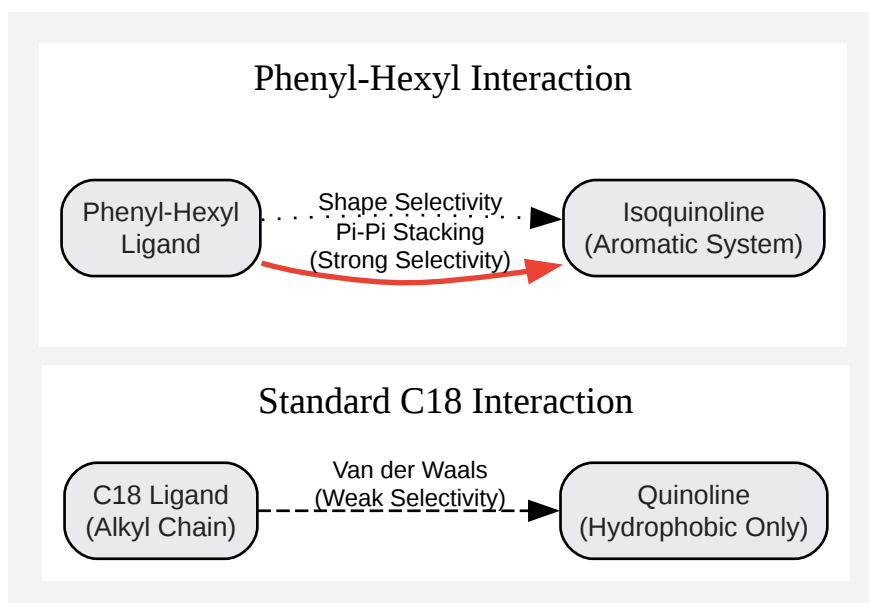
Phenyl-Hexyl Interaction

Phenyl-Hexyl Ligand

Shape Selectivity

Pi-Pi Stacking (Strong Selectivity)

Isoquinoline (Aromatic System)

Standard C18 Interaction

C18 Ligand (Alkyl Chain)

Van der Waals (Weak Selectivity)

Quinoline (Hydrophobic Only)